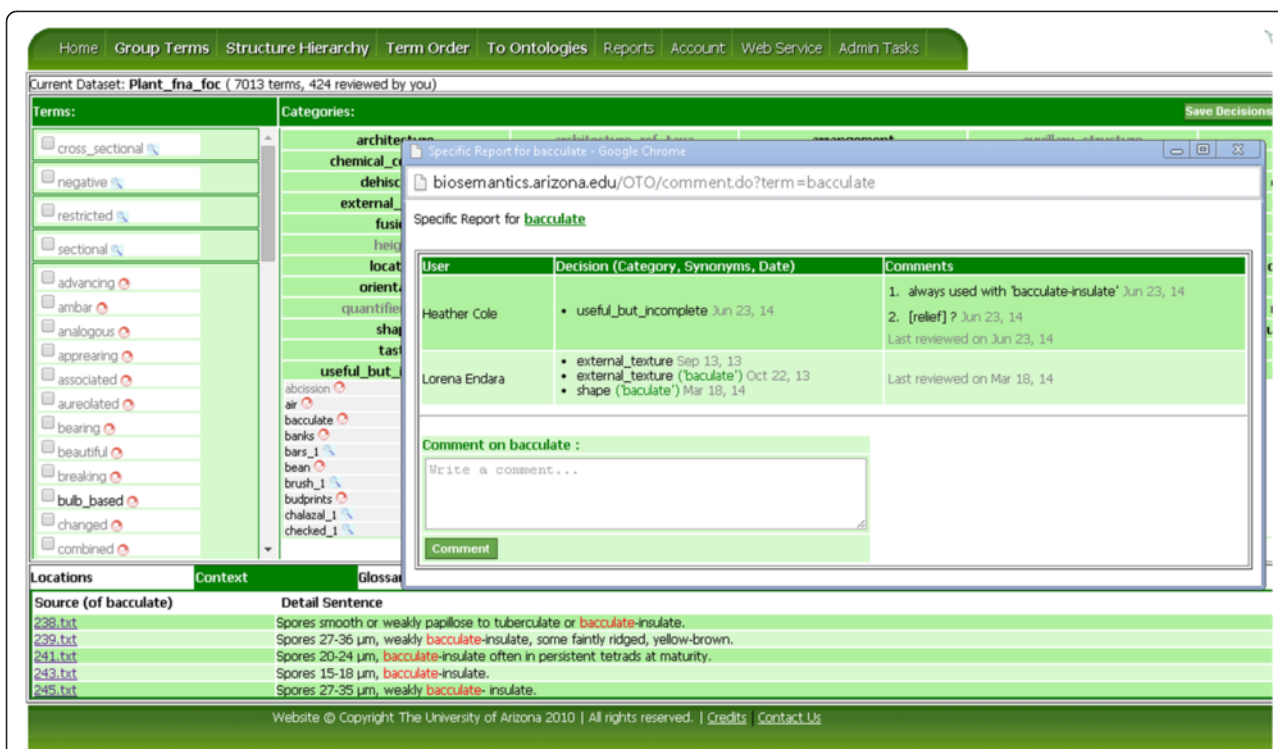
Home | Group Terms | Structure Hierarchy | Term Order | To Ontologies | Reports | Account | Web Service | Admin Tasks

Current Dataset: Plant_fna_foc ( 7013 terms, 424 reviewed by you)

Terms:

cross_sectional
negative
restricted
sectional
advancing
ambar
analogous
appearing
associated
aureolated
bearing
beautiful
breaking
bulb_based
changed
combined

Categories:

Save Decisions

architecture
chemical_c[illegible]
dehisc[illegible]
external_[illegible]
fusi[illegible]
heig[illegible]
locat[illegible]
orient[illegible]
quantifie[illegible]
shap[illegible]
tast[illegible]
useful_but_i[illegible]

abcission
air
bacculate
banks
bars_1
bean
brush_1
budprints
chalazal_1
checked_1

Specific Report for bacculate - Google Chrome

biosemantics.arizona.edu/OTO/comment.do?term=bacculate

Specific Report for bacculate

| User | Decision (Category, Synonyms, Date) | Comments |
|---|---|---|
| Heather Cole | • useful_but_incomplete Jun 23, 14 | 1. always used with 'bacculate-insulate' Jun 23, 14<br>2. [relief] ? Jun 23, 14<br>Last reviewed on Jun 23, 14 |
| Lorena Endara | • external_texture Sep 13, 13<br>• external_texture ('baculate') Oct 22, 13<br>• shape ('baculate') Mar 18, 14 | Last reviewed on Mar 18, 14 |

Comment on bacculate :

Write a comment...

Comment

Locations | Context | Glossar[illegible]

| Source (of bacculate) | Detail Sentence |
|---|---|
| 238.txt | Spores smooth or weakly papillose to tuberculate or bacculate-insulate. |
| 239.txt | Spores 27-36 µm, weakly bacculate-insulate, some faintly ridged, yellow-brown. |
| 241.txt | Spores 20-24 µm, bacculate-insulate often in persistent tetrads at maturity. |
| 243.txt | Spores 15-18 µm, bacculate-insulate. |
| 245.txt | Spores 27-35 µm, weakly bacculate- insulate. |

Website © Copyright The University of Arizona 2010 | All rights reserved. | Credits | Contact Us